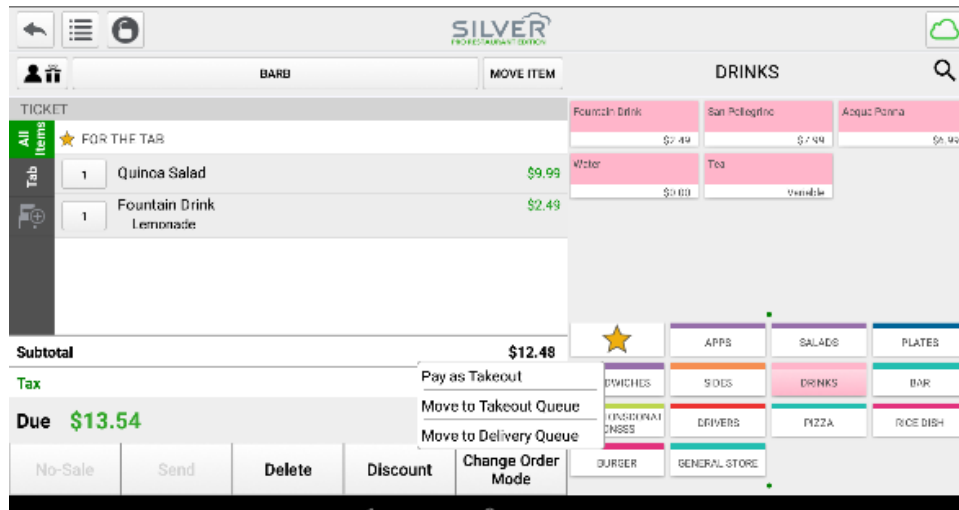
SILVER
PRO RESTAURANT EDITION

BARB
MOVE ITEM
DRINKS

TICKET
All Items
Tab
FOR THE TAB
1 Quinoa Salad $9.99
1 Fountain Drink $2.49
Lemonade

Fountain Drink $2.49
San Pellegrino $7.99
Acqua Panna $6.99
Water $0.00
Tea Variable

Subtotal $12.48
Tax
Due $13.54

Pay as Takeout
Move to Takeout Queue
Move to Delivery Queue

APPS
SALADS
PLATES
DWICHES
SIDES
DRINKS
BAR
CONSIONAT CNSSS
DRIVERS
PIZZA
RICE DISH
BURGER
GENERAL STORE

No-Sale
Send
Delete
Discount
Change Order Mode